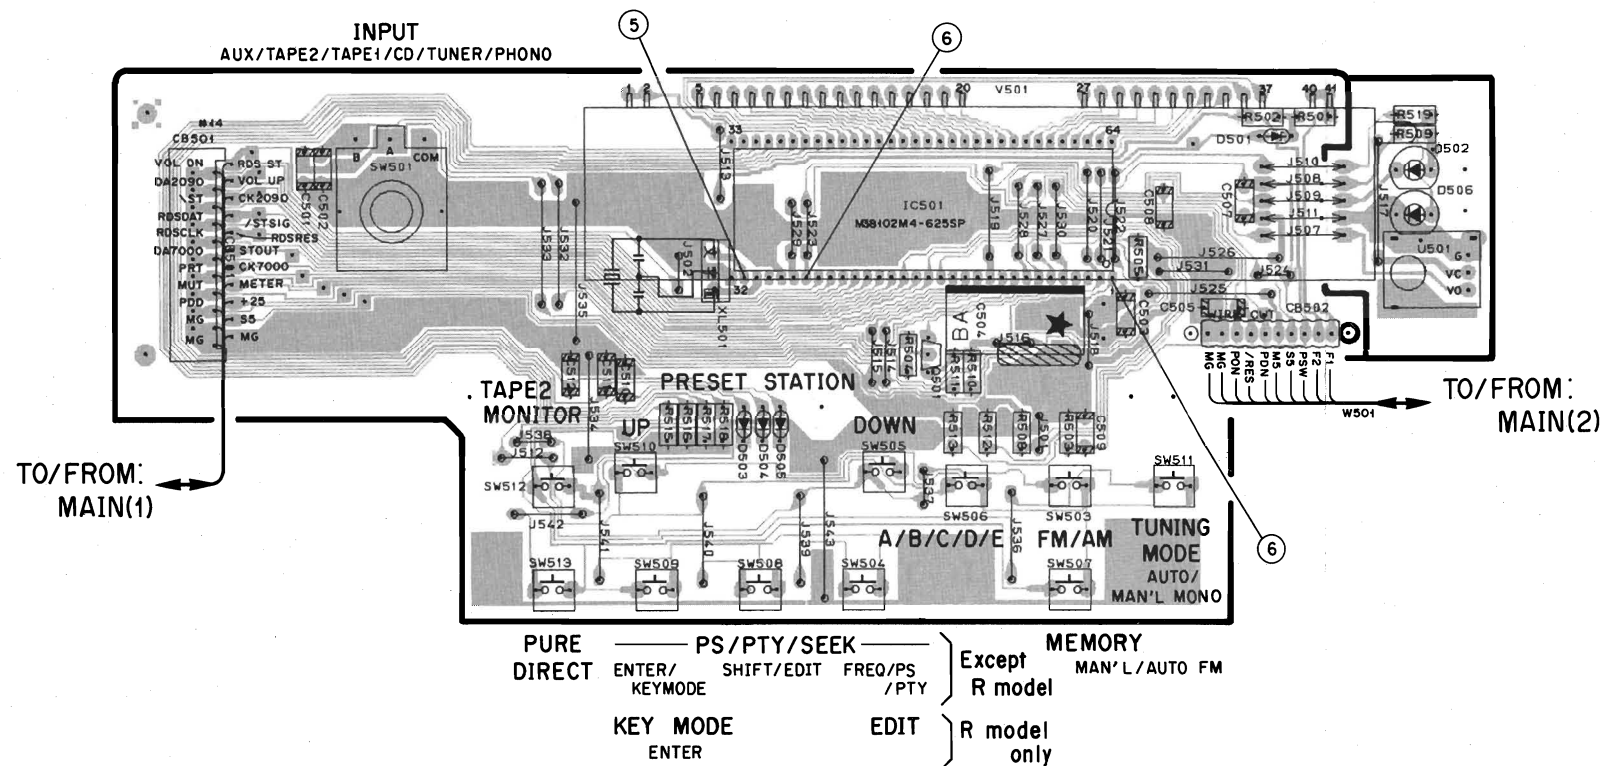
INPUT
AUX/TAPE2/TAPE1/CD/TUNER/PHONO

5
6

V501
1 2 5 20 27 37 40 41
33 64 32 1

CB501
VOL ON
DA2090
/ST
RDSDAT
RDSCLK
DA7000
PRT
MUT
PDD
MG
MG

RDS ST
VOL UP
CK2090
/STSIG
RDSRES
STOUT
CK7000
METER
+25
S5
MG

C501 C502
B A COM
SW501

IC501
M38102M4-625SP

R502 R504
D501
R519
R509
D502
D506
U501
VC
VO
J510 J508 J509 J511 J507
J517
C507 C506
J513 J523 J529 J519 J528 J527 J530 J520 J521 J522
J533 J532 J535 J534 J502
XL501
R505
J526 J531 J524 J525
C505 C503 C504
CB502
W501

MG MG PON /RES PDN M5 S5 PSW F2 F1

TO/FROM:
MAIN(2)

J516 J518 J514 J515 R506 D507 R511 R510
R514 R513 R515 R516 R517 R518 D503 D504 D505
R519 R512 R508 R507 R503 C509

TAPE2
MONITOR

PRESET STATION
UP DOWN

J538 J512
SW510 SW505 SW511
SW512 J537 SW506 SW503
J542 J541 J540 J539 J543 J536

TO/FROM:
MAIN(1)

A/B/C/D/E FM/AM TUNING MODE
AUTO/ MAN'L MONO

SW513 SW509 SW508 SW504 SW507

6

PURE DIRECT
PS/PTY/SEEK
ENTER/ KEYMODE
SHIFT/EDIT
FREQ/PS /PTY
Except R model
MEMORY
MAN'L/AUTO FM

KEY MODE
ENTER
EDIT
R model only